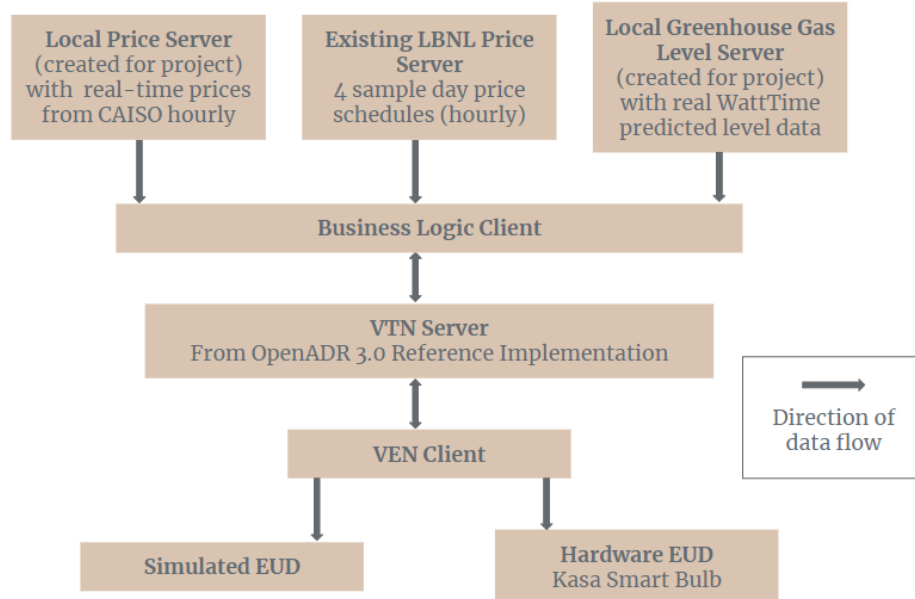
Local Price Server
(created for project)
with real-time prices
from CAISO hourly

Existing LBNL Price Server
4 sample day price schedules (hourly)

Local Greenhouse Gas Level Server
(created for project)
with real WattTime predicted level data

Business Logic Client

VTN Server
From OpenADR 3.0 Reference Implementation

Direction of data flow

VEN Client

Simulated EUD

Hardware EUD
Kasa Smart Bulb